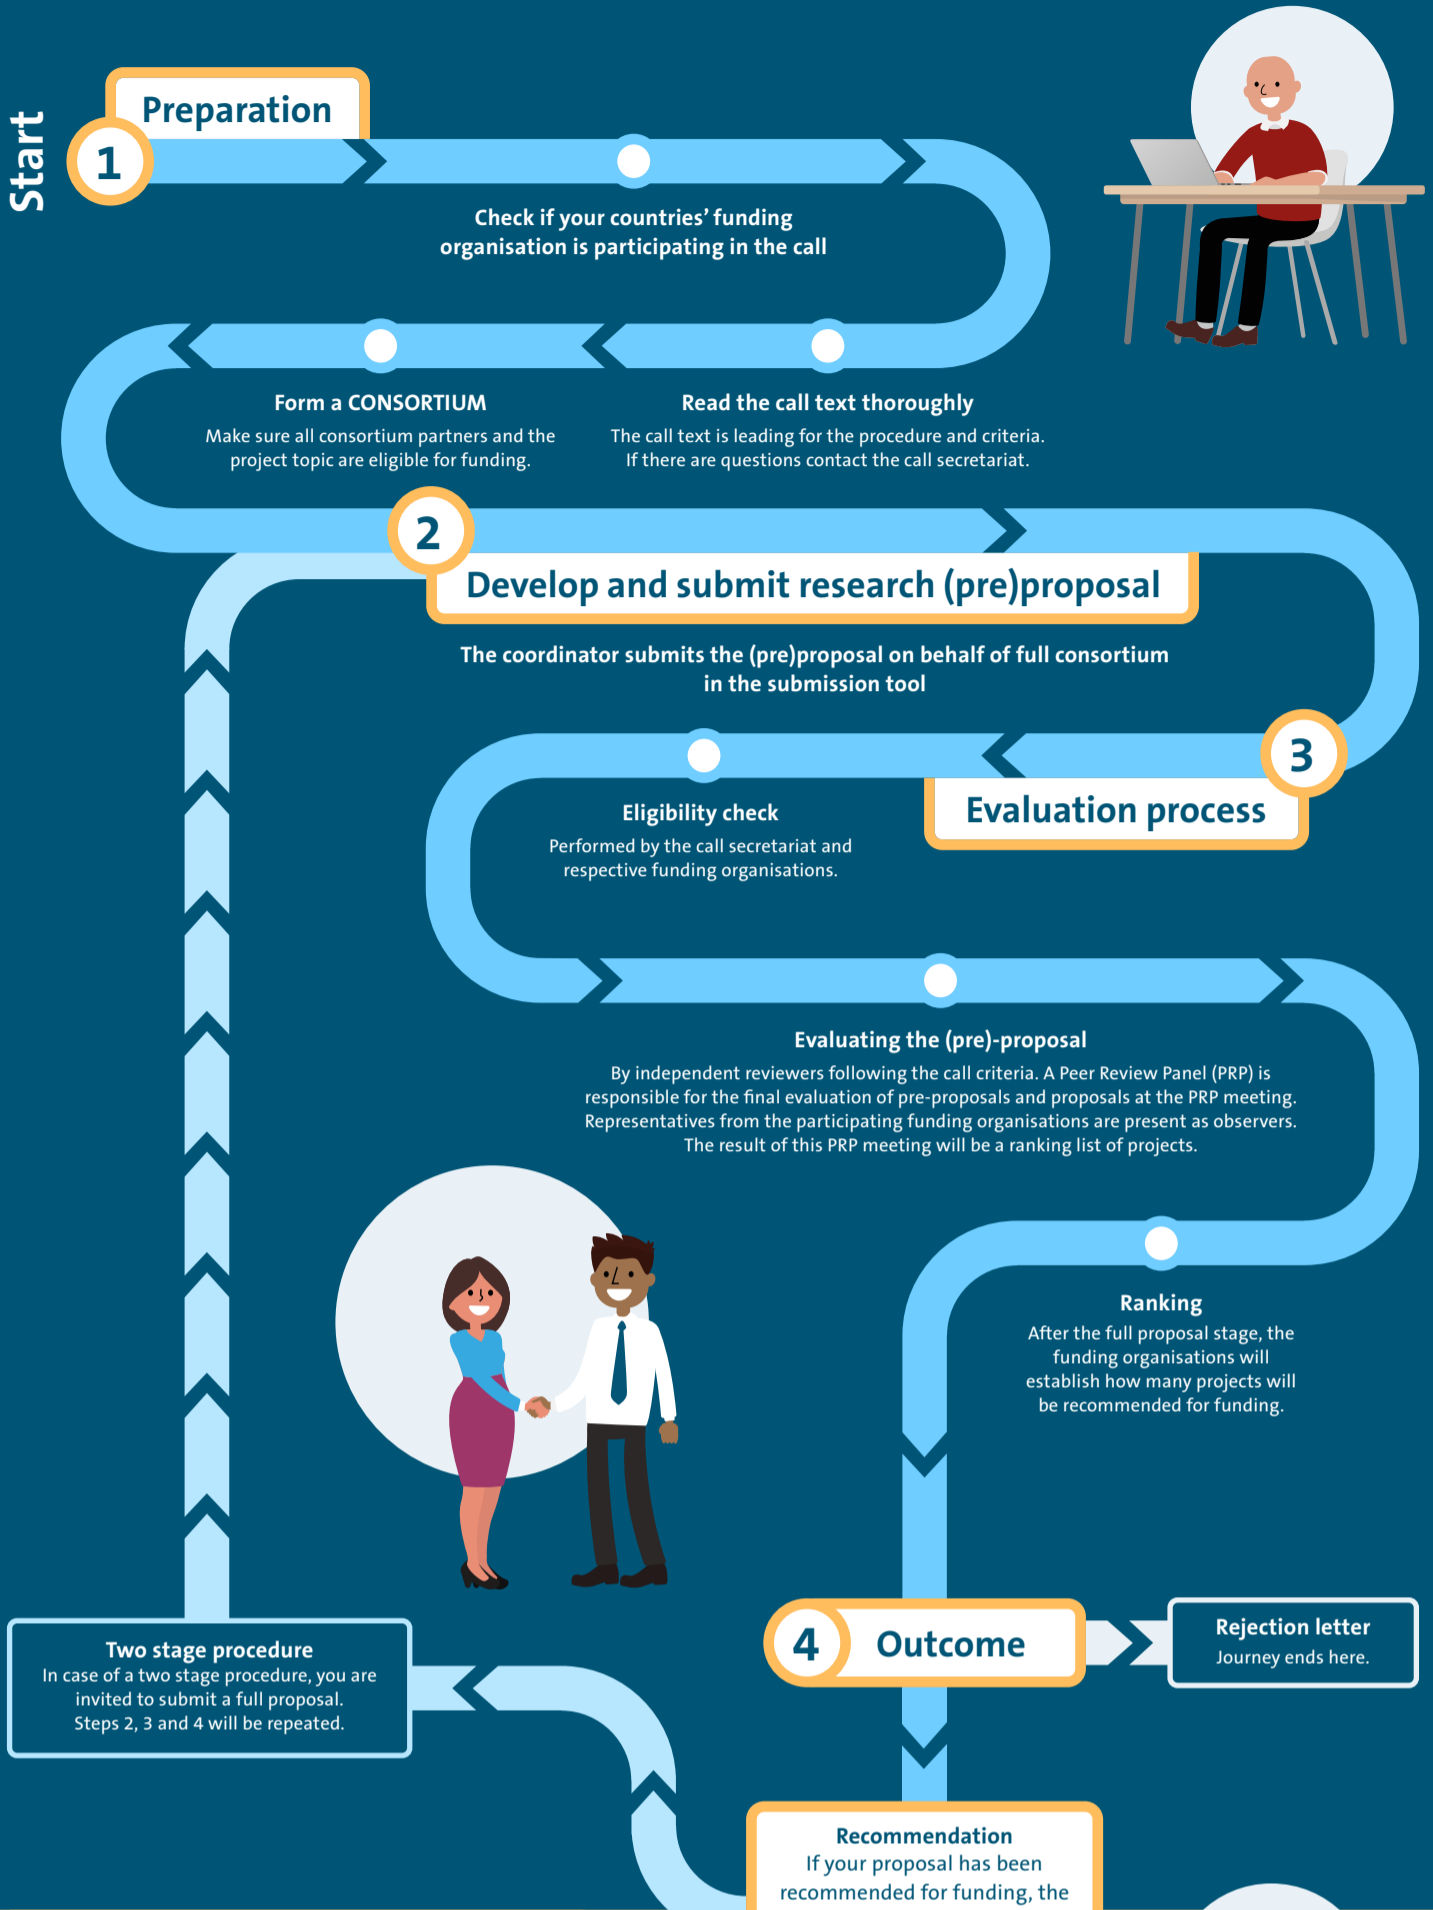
Start

1

Preparation

Check if your countries' funding organisation is participating in the call

Form a CONSORTIUM
Make sure all consortium partners and the project topic are eligible for funding.

Read the call text thoroughly
The call text is leading for the procedure and criteria. If there are questions contact the call secretariat.

2

Develop and submit research (pre)proposal

The coordinator submits the (pre)proposal on behalf of full consortium in the submission tool

3

Evaluation process

Eligibility check
Performed by the call secretariat and respective funding organisations.

Evaluating the (pre)-proposal
By independent reviewers following the call criteria. A Peer Review Panel (PRP) is responsible for the final evaluation of pre-proposals and proposals at the PRP meeting. Representatives from the participating funding organisations are present as observers. The result of this PRP meeting will be a ranking list of projects.

Ranking
After the full proposal stage, the funding organisations will establish how many projects will be recommended for funding.

4

Outcome

Rejection letter
Journey ends here.

Two stage procedure
In case of a two stage procedure, you are invited to submit a full proposal. Steps 2, 3 and 4 will be repeated.

Recommendation
If your proposal has been recommended for funding, the